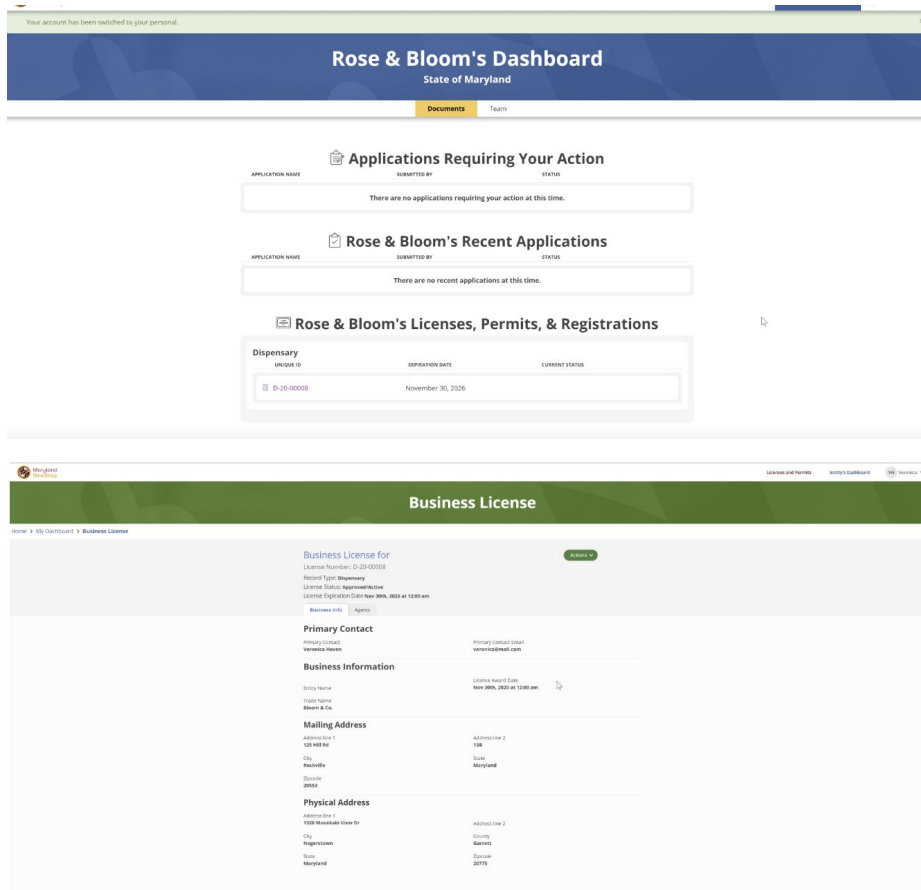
Your account has been switched to your personal.

Rose & Bloom's Dashboard
State of Maryland

Documents Teams

Applications Requiring Your Action

| APPLICATION NAME | SUBMITTED BY | STATUS |
|---|---|---|

There are no applications requiring your action at this time.

Rose & Bloom's Recent Applications

| APPLICATION NAME | SUBMITTED BY | STATUS |
|---|---|---|

There are no recent applications at this time.

Rose & Bloom's Licenses, Permits, & Registrations

Dispensary

| UNIQUE ID | EXPIRATION DATE | CURRENT STATUS |
|---|---|---|
| D-20-00008 | November 30, 2026 | |

Maryland OneStop

Licenses and Permits Entity's Dashboard VH Veronica

Business License

Home > My Dashboard > Business License

Business License for
License Number: D-20-00008
Record Type: Dispensary
License Status: Approved/Active
License Expiration Date Nov 30th, 2026 at 12:00 am

Actions

Business Info Agents

Primary Contact

Primary Contact
Veronica Haven

Primary Contact Email
veronica@mail.com

Business Information

Entity Name

Licence Award Date
Nov 30th, 2020 at 12:00 am

Trade Name
Bloom & Co.

Mailing Address

Address line 1
125 Hill Rd

Address line 2
138

City
Rockville

State
Maryland

Zipcode
20553

Physical Address

Address line 1
1326 Mountain View Dr

Address line 2

City
Hagerstown

County
Garrett

State
Maryland

Zipcode
20775